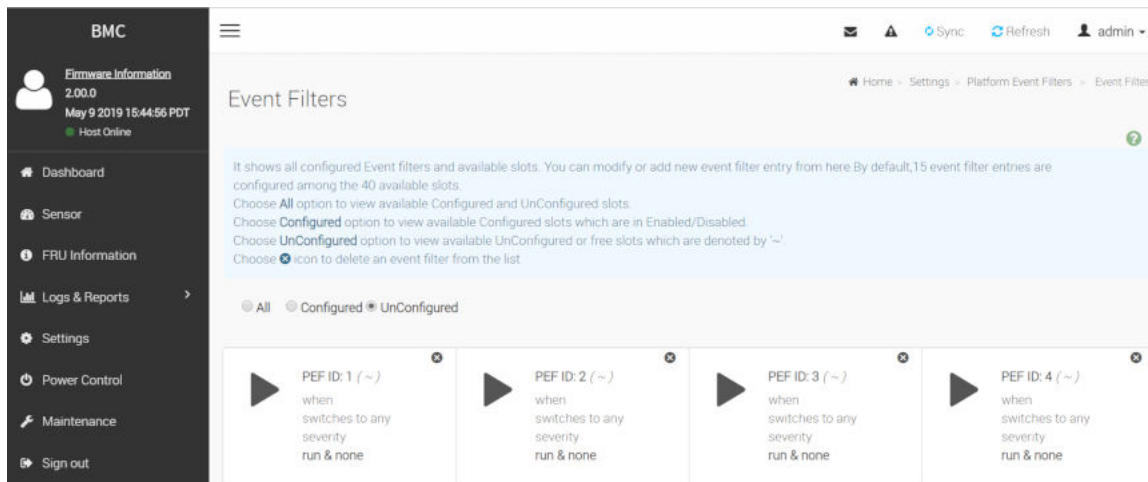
BMC

Firmware Information
2.00.0
May 9 2019 15:44:56 PDT
Host Online

Dashboard
Sensor
FRU Information
Logs & Reports
Settings
Power Control
Maintenance
Sign out

Sync Refresh admin

Event Filters

Home > Settings > Platform Event Filters > Event Filter

It shows all configured Event filters and available slots. You can modify or add new event filter entry from here By default,15 event filter entries are configured among the 40 available slots.
Choose All option to view available Configured and UnConfigured slots.
Choose Configured option to view available Configured slots which are in Enabled/Disabled.
Choose UnConfigured option to view available UnConfigured or free slots which are denoted by '~'.
Choose icon to delete an event filter from the list

All Configured UnConfigured

PEF ID: 1 ( ~ )
when
switches to any
severity
run & none

PEF ID: 2 ( ~ )
when
switches to any
severity
run & none

PEF ID: 3 ( ~ )
when
switches to any
severity
run & none

PEF ID: 4 ( ~ )
when
switches to any
severity
run & none